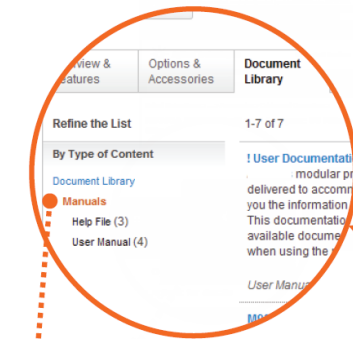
Overview & Features

Options & Accessories

Document Library

Refine the List

By Type of Content

Document Library

Manuals

Help File (3)

User Manual (4)

1-7 of 7

! User Documentati

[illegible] modular pr delivered to accomm you the information This documentation available docume when using the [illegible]

User Manu

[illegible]